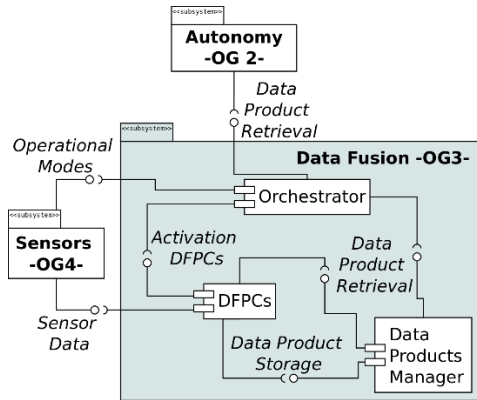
<<subsystem>>

Autonomy -OG 2-

Data Product Retrieval

<<subsystem>>

Data Fusion -OG3-

Operational Modes

Orchestrator

<<subsystem>>

Sensors -OG4-

Activation DFPCs

Data Product Retrieval

DFPCs

Sensor Data

Data Product Storage

Data Products Manager